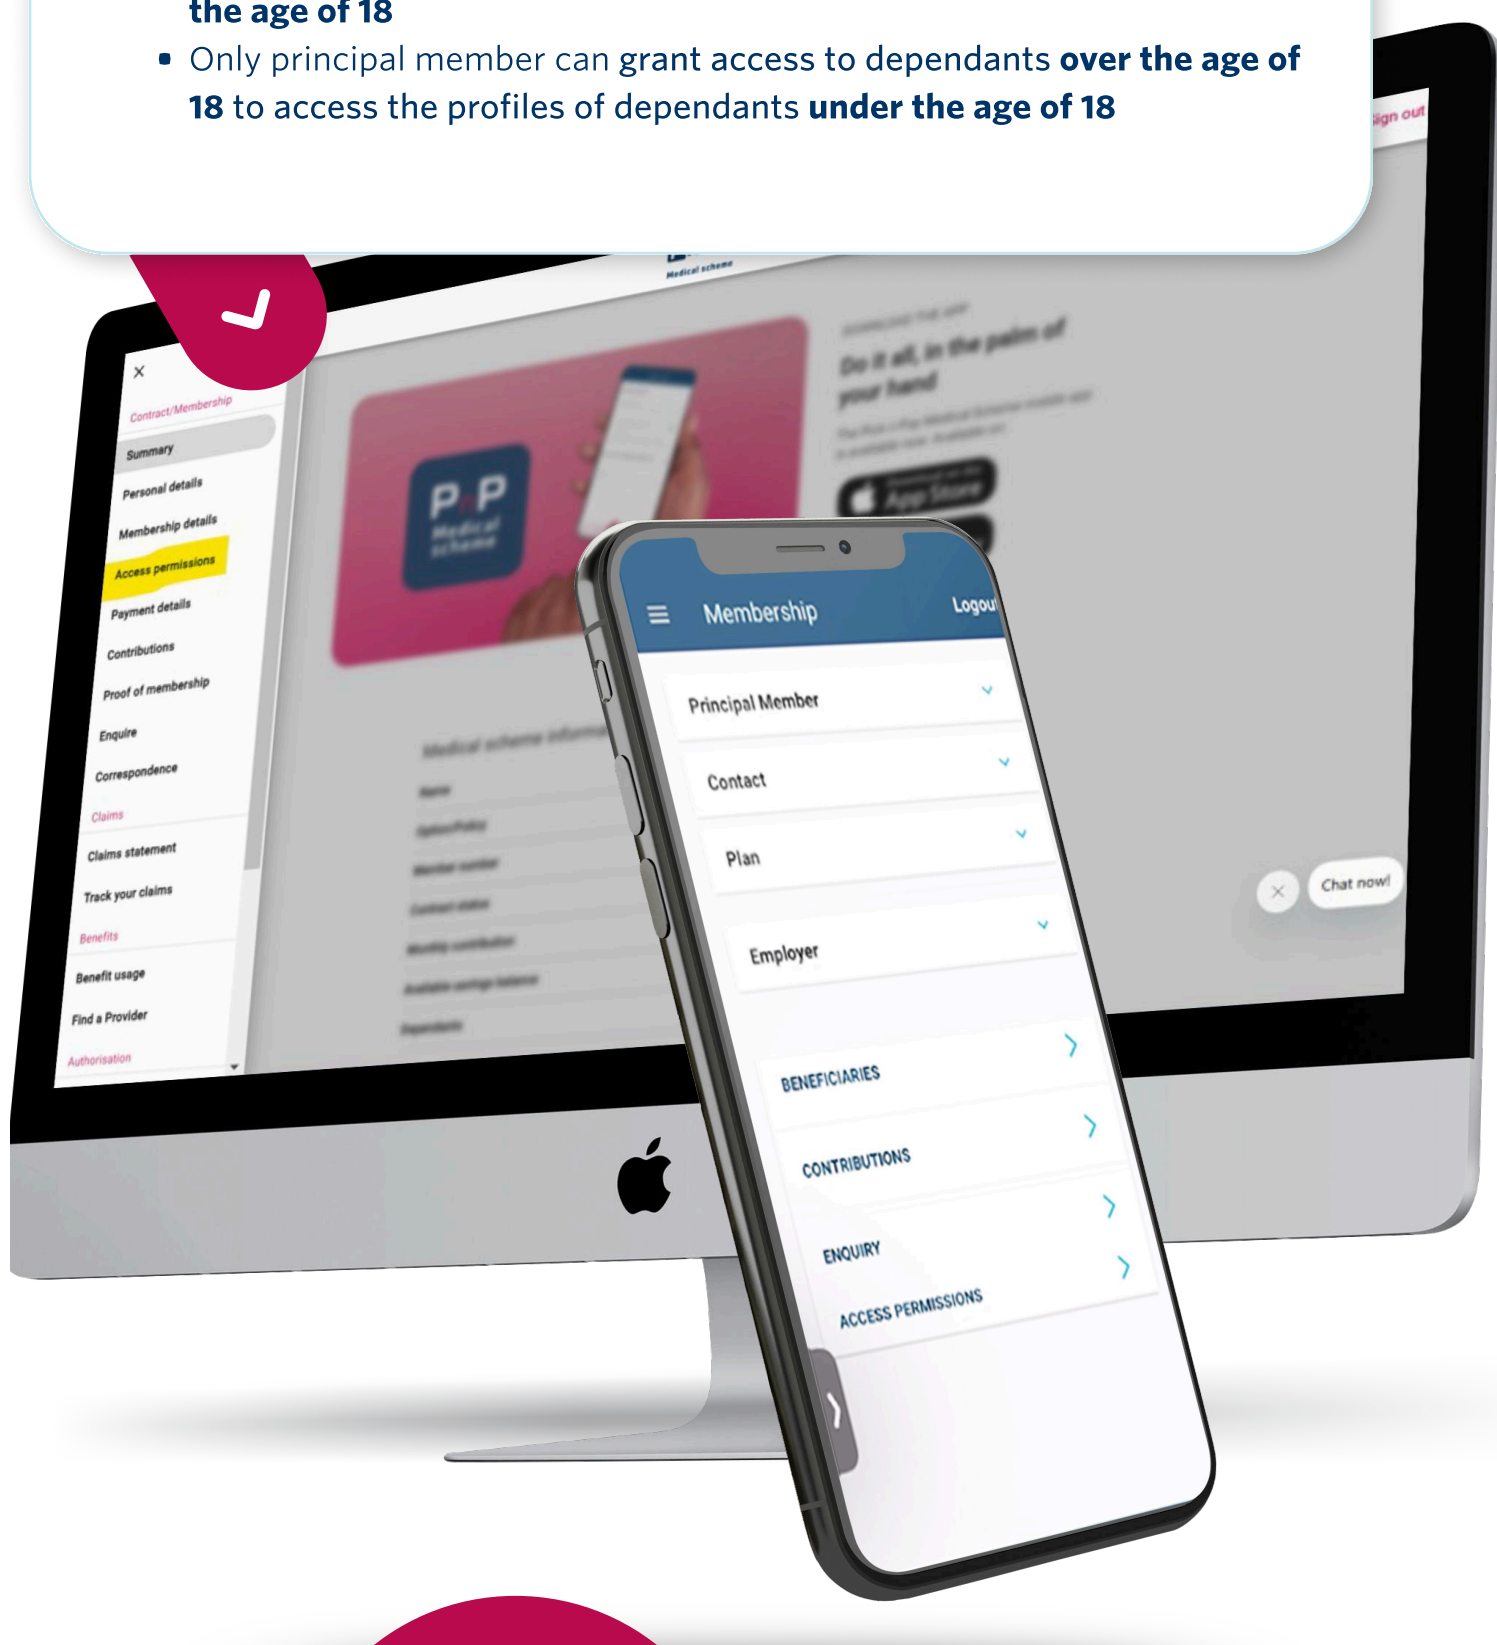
the age of 18

- Only principal member can grant access to dependants over the age of 18 to access the profiles of dependants under the age of 18

Sign out

Medical scheme

Do it all, in the palm of your hand

App Store

P P Medical scheme

×

Contract/Membership

Summary

Personal details

Membership details

Access permissions

Payment details

Contributions

Proof of membership

Enquire

Correspondence

Claims

Claims statement

Track your claims

Benefits

Benefit usage

Find a Provider

Authorisation

Membership

Logou

Principal Member

Contact

Plan

Employer

BENEFICIARIES

CONTRIBUTIONS

ENQUIRY

ACCESS PERMISSIONS

Chat now!